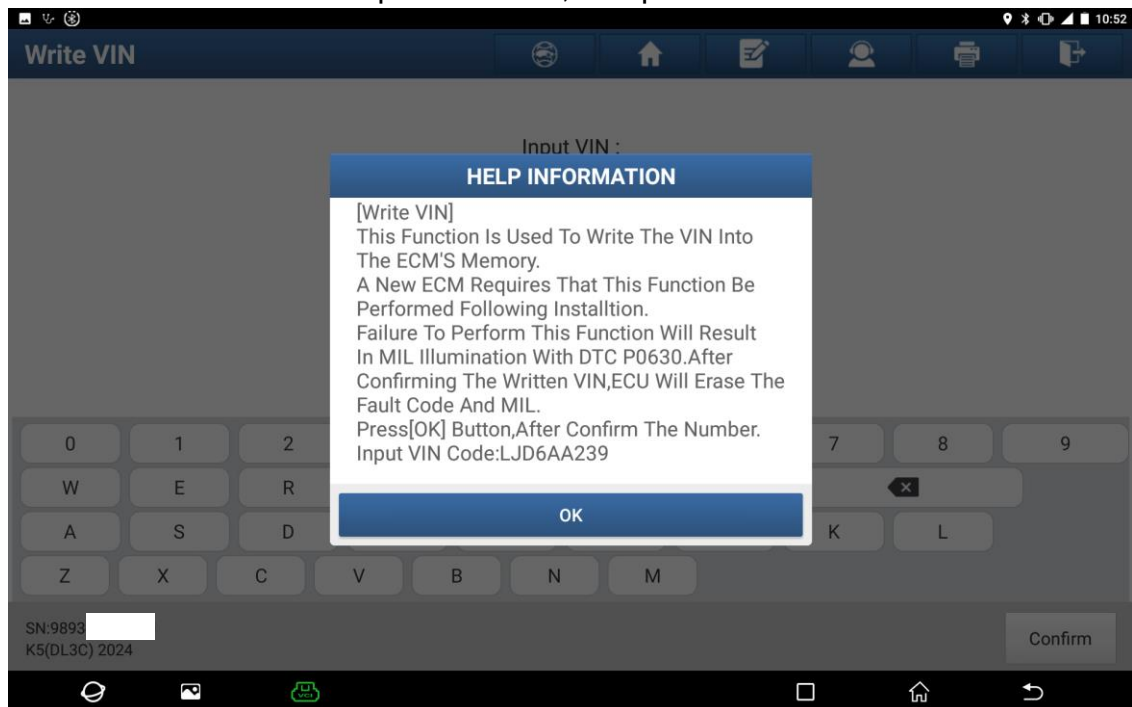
10:52

Write VIN

Input VIN :

HELP INFORMATION

[Write VIN]
This Function Is Used To Write The VIN Into The ECM'S Memory.
A New ECM Requires That This Function Be Performed Following Installtion.
Failure To Perform This Function Will Result In MIL Illumination With DTC P0630.After Confirming The Written VIN,ECU Will Erase The Fault Code And MIL.
Press[OK] Button,After Confirm The Number.
Input VIN Code:LJD6AA239

OK

0 1 2 7 8 9
W E R
A S D K L
Z X C V B N M

SN:9893
K5(DL3C) 2024

Confirm